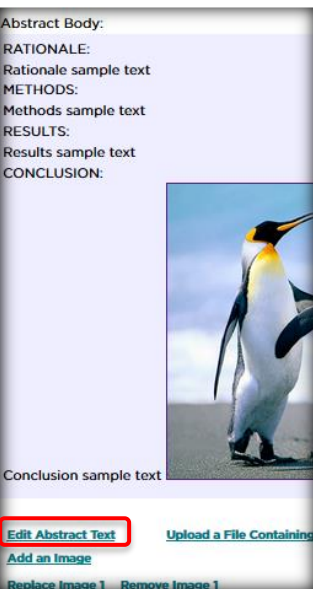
Abstract Body:

RATIONALE:
Rationale sample text
METHODS:
Methods sample text
RESULTS:
Results sample text
CONCLUSION:

Conclusion sample text

Edit Abstract Text
Upload a File Containing
Add an Image
Replace Image 1
Remove Image 1